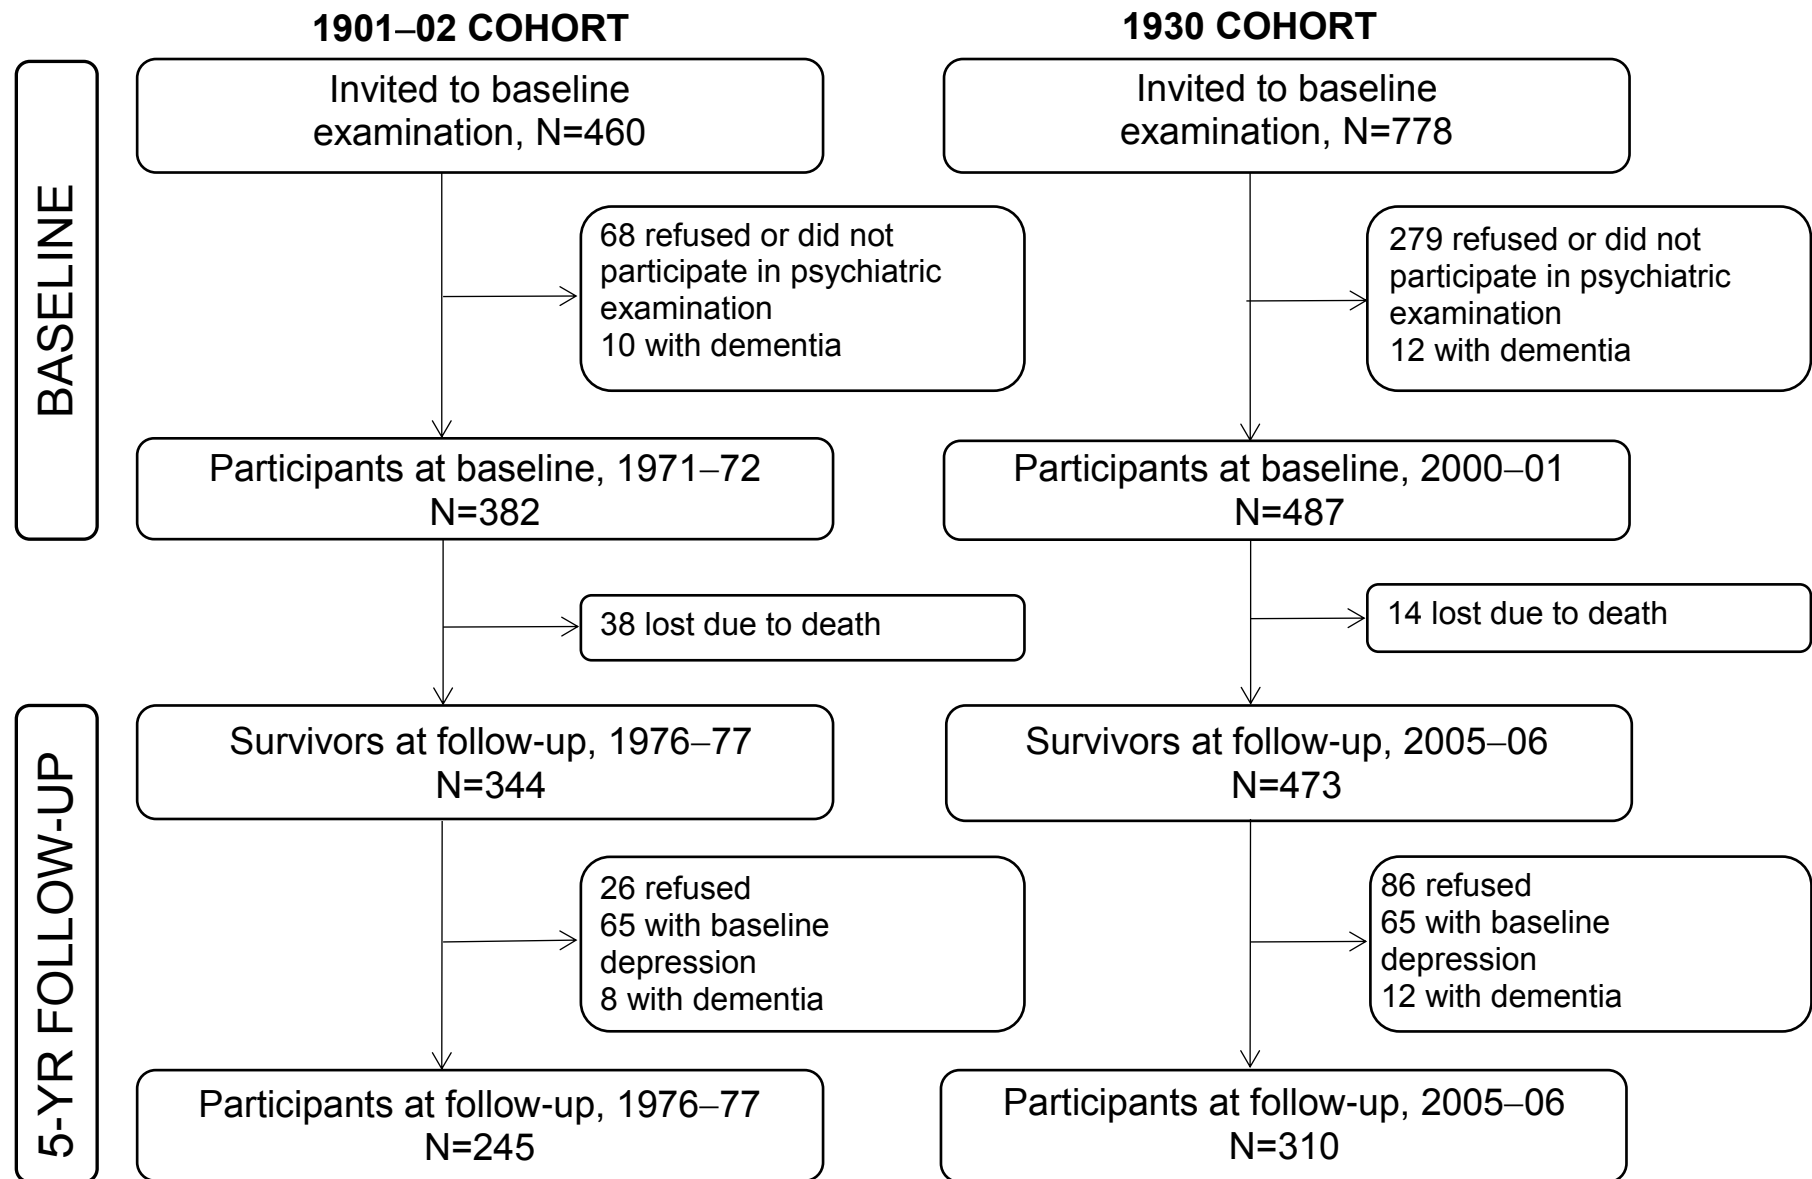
1901–02 COHORT

1930 COHORT

BASELINE

Invited to baseline examination, N=460

68 refused or did not participate in psychiatric examination
10 with dementia

Participants at baseline, 1971–72
N=382

38 lost due to death

Invited to baseline examination, N=778

279 refused or did not participate in psychiatric examination
12 with dementia

Participants at baseline, 2000–01
N=487

14 lost due to death

5-YR FOLLOW-UP

Survivors at follow-up, 1976–77
N=344

26 refused
65 with baseline depression
8 with dementia

Participants at follow-up, 1976–77
N=245

Survivors at follow-up, 2005–06
N=473

86 refused
65 with baseline depression
12 with dementia

Participants at follow-up, 2005–06
N=310